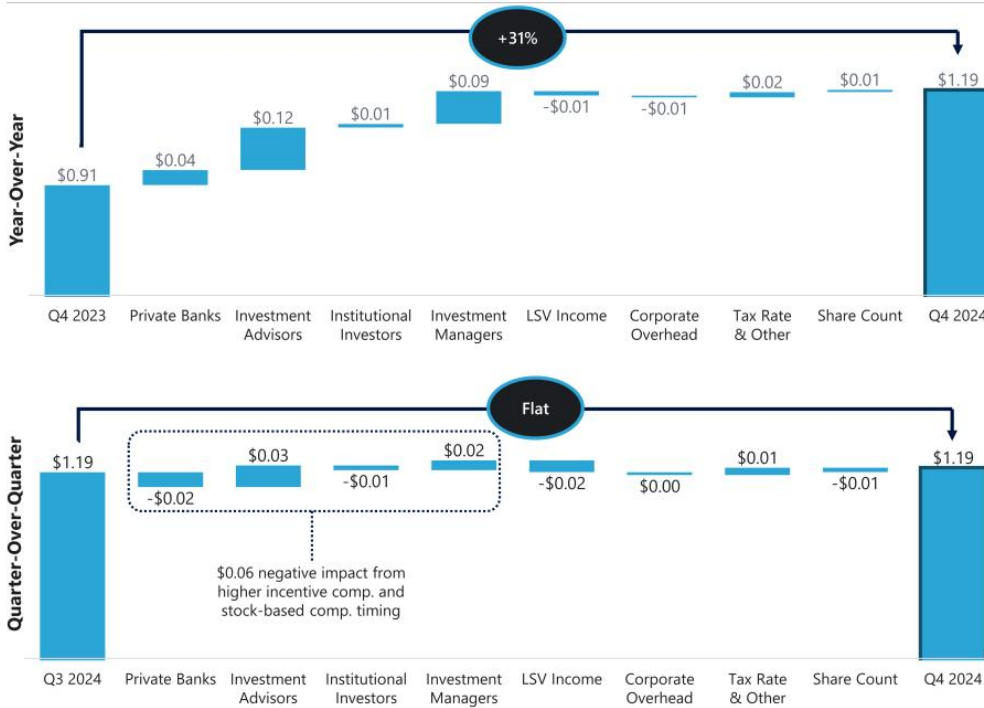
Year-Over-Year

+31%

$0.91
$0.04
$0.12
$0.01
$0.09
-$0.01
-$0.01
$0.02
$0.01
$1.19

Q4 2023
Private Banks
Investment Advisors
Institutional Investors
Investment Managers
LSV Income
Corporate Overhead
Tax Rate & Other
Share Count
Q4 2024

Quarter-Over-Quarter

Flat

$1.19
-$0.02
$0.03
-$0.01
$0.02
-$0.02
$0.00
$0.01
-$0.01
$1.19

$0.06 negative impact from higher incentive comp. and stock-based comp. timing

Q3 2024
Private Banks
Investment Advisors
Institutional Investors
Investment Managers
LSV Income
Corporate Overhead
Tax Rate & Other
Share Count
Q4 2024